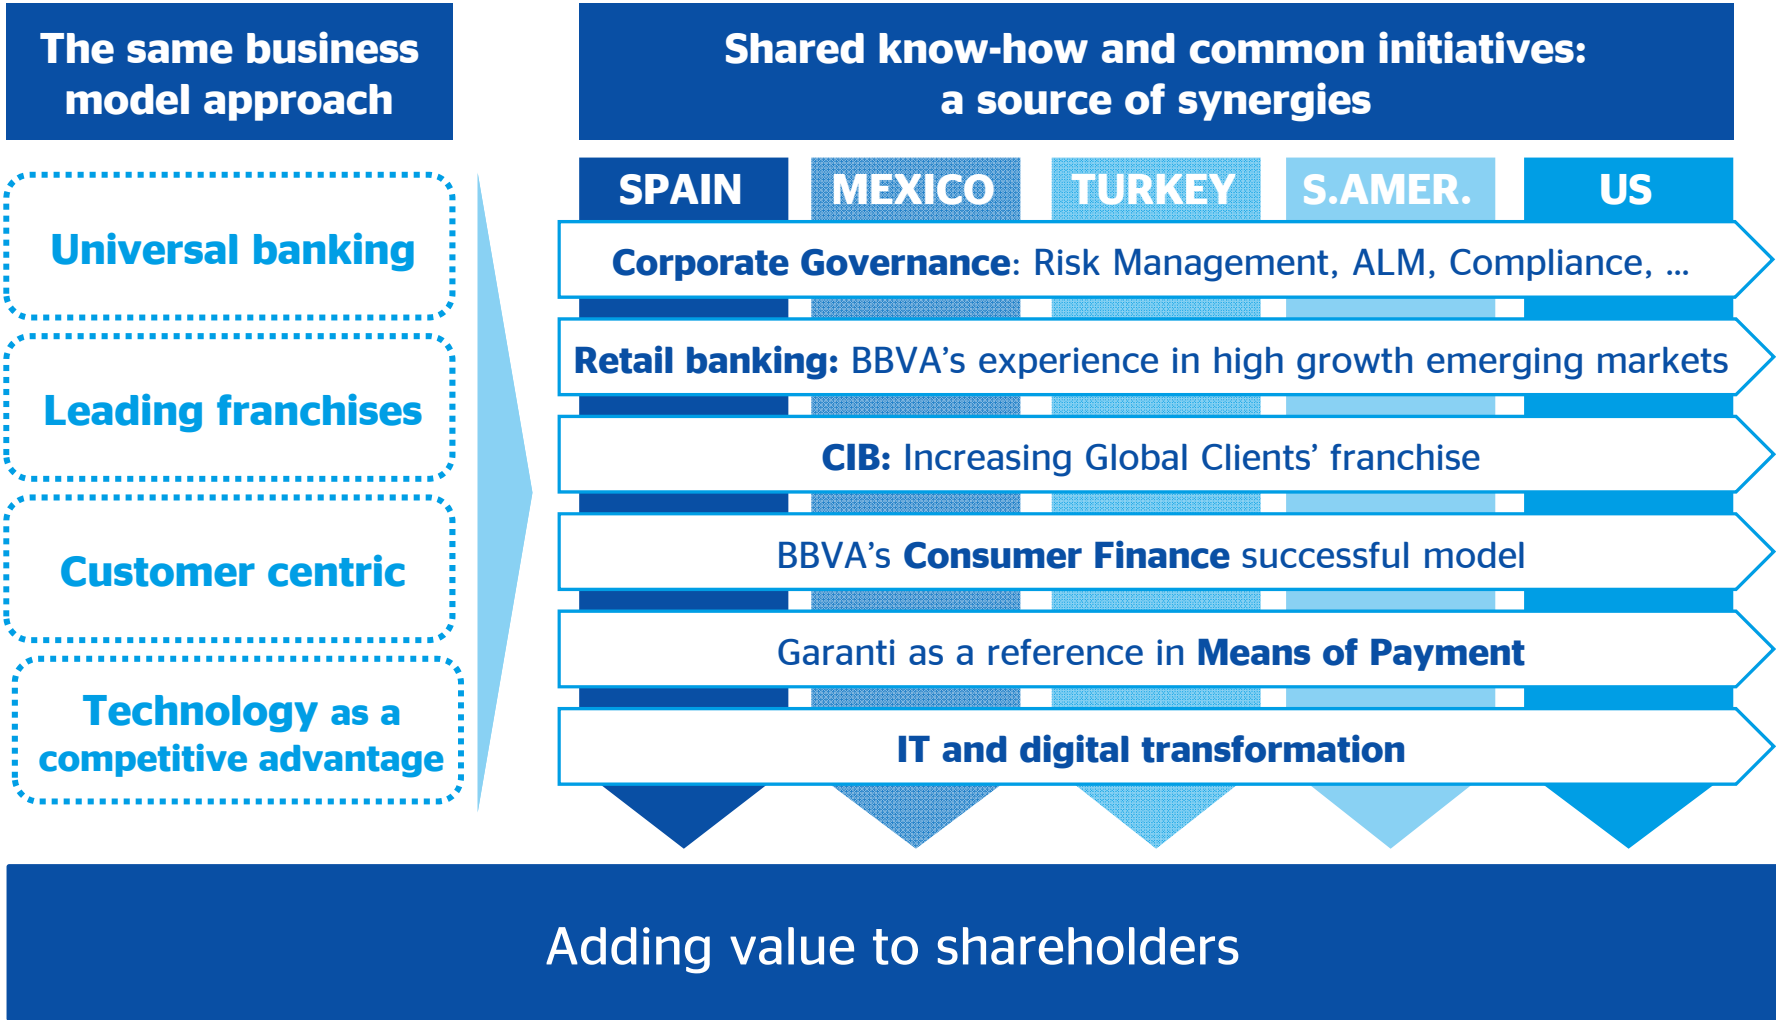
The same business model approach

Universal banking

Leading franchises

Customer centric

Technology as a competitive advantage

Shared know-how and common initiatives: a source of synergies

SPAIN

MEXICO

TURKEY

S.AMER.

US

Corporate Governance: Risk Management, ALM, Compliance, …

Retail banking: BBVA’s experience in high growth emerging markets

CIB: Increasing Global Clients’ franchise

BBVA’s Consumer Finance successful model

Garanti as a reference in Means of Payment

IT and digital transformation

Adding value to shareholders